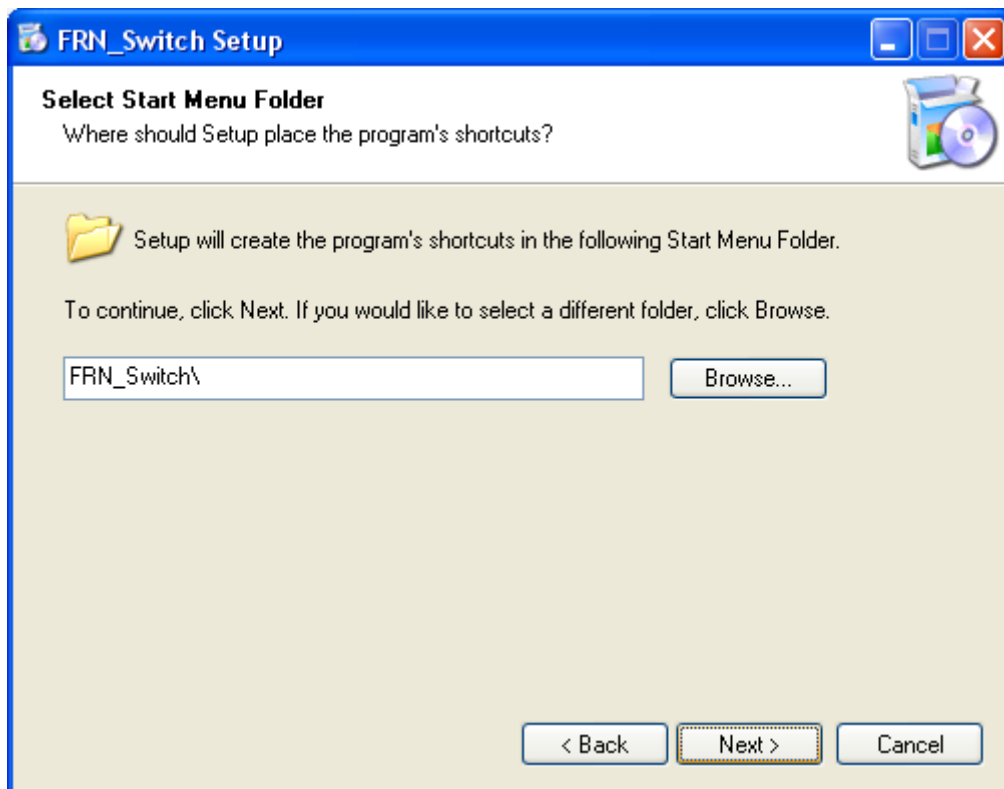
FRN_Switch Setup

Select Start Menu Folder
Where should Setup place the program's shortcuts?

Setup will create the program's shortcuts in the following Start Menu Folder.

To continue, click Next. If you would like to select a different folder, click Browse.

FRN_Switch\

Browse...

< Back

Next >

Cancel